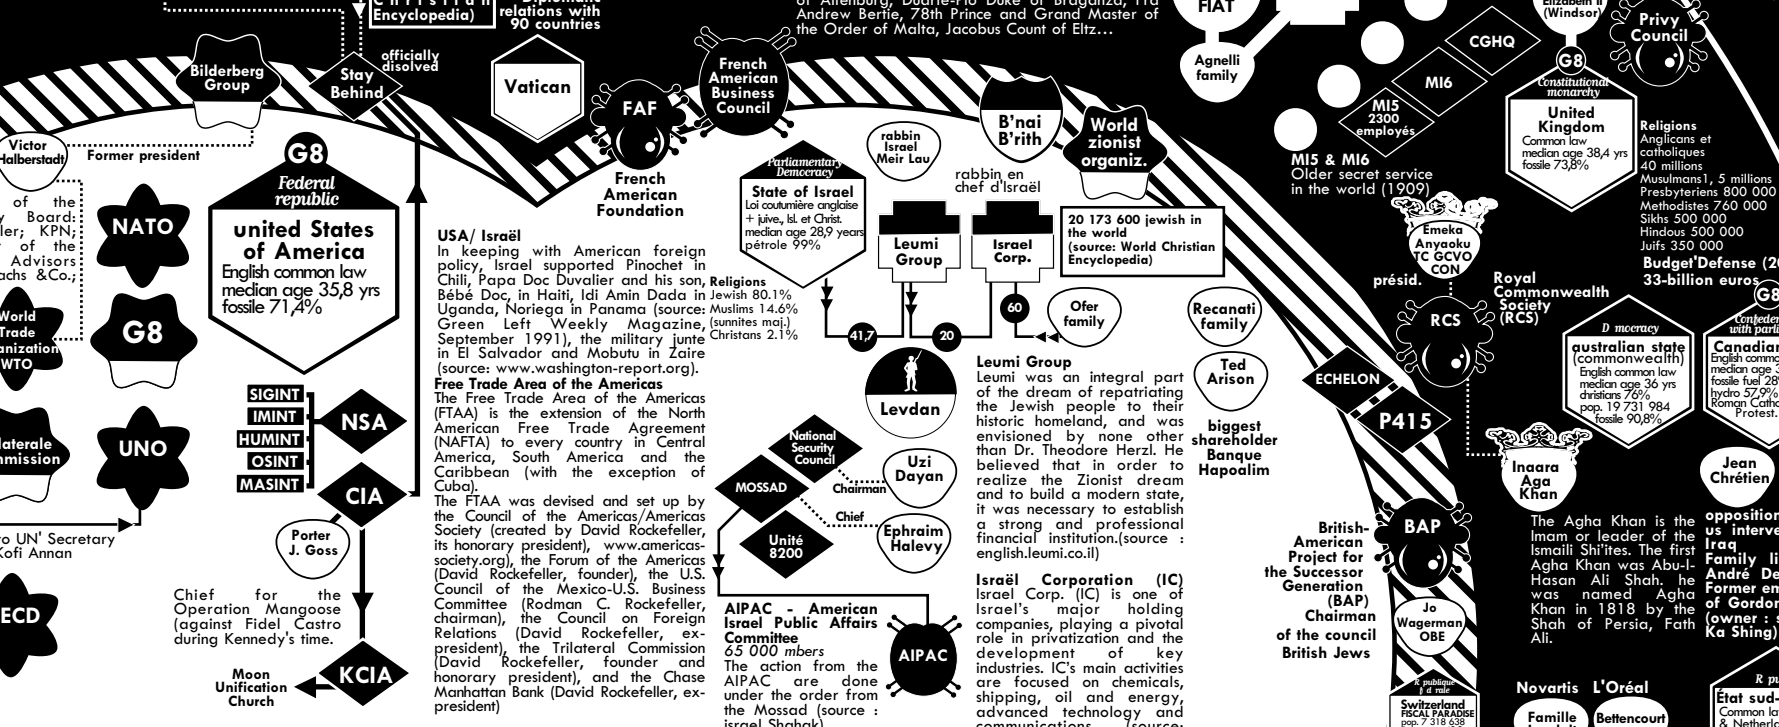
Christian Encyclopedia)

relations with 90 countries

of Altenburg, Duarte-Pio Duke of Braganza, Fra Andrew Bertie, 78th Prince and Grand Master of the Order of Malta, Jacobus Count of Eltz…

FIAT

Elizabeth II (Windsor)

Privy Council

Agnelli family

CGHQ

MI6

G8

Constitutional monarchy

Bilderberg Group

officially disolved

Stay Behind

Vatican

French American Business Council

FAF

MI5 2300 employés

United Kingdom
Common law
median age 38,4 yrs
fossile 73,8%

Religions
Anglicans et catholiques
40 millions
Musulmans1, 5 millions
Presbyteriens 800 000
Methodistes 760 000
Sikhs 500 000
Hindous 500 000
Juifs 350 000

Victor Halberstadt

Former president

G8

Federal republic

united States of America
English common law
median age 35,8 yrs
fossile 71,4%

French American Foundation

Parliamentary Democracy

State of Israel
Loi coutumière anglaise + juive., Isl. et Christ.
median age 28,9 years
pétrole 99%

rabbin Israel Meir Lau

B'nai B'rith

World zionist organiz.

rabbin en chef d'Israël

MI5 & MI6
Older secret service in the world (1909)

of the Board: ler; KPN; of the Advisors achs &Co.;

NATO

World Trade Organization WTO

G8

Leumi Group

Israel Corp.

20 173 600 jewish in the world
(source: World Christian Encyclopedia)

Emeka Anyaoku TC GCVO CON

Budget'Defense (20 33-billion euros

présid.

Royal Commonwealth Society (RCS)

G8

Confeder with parli

USA/ Israël
In keeping with American foreign policy, Israel supported Pinochet in Chili, Papa Doc Duvalier and his son, Bébé Doc, in Haiti, Idi Amin Dada in Uganda, Noriega in Panama (source: Green Left Weekly Magazine, September 1991), the military junte in El Salvador and Mobutu in Zaire (source: www.washington-report.org).

Religions
Jewish 80.1%
Muslims 14.6%
(sunnites maj.)
Christans 2.1%

60

Ofer family

Recanati family

RCS

D mocracy

australian state (commonwealth)
English common law
median age 36 yrs
christians 76%
pop. 19 731 984
fossile 90,8%

Canadian
English commo
median age 3
fossile fuel 28
hydro 57,9%
Roman Catho
Protest.

41,7

20

Free Trade Area of the Americas
The Free Trade Area of the Americas (FTAA) is the extension of the North American Free Trade Agreement (NAFTA) to every country in Central America, South America and the Caribbean (with the exception of Cuba).
The FTAA was devised and set up by the Council of the Americas/Americas Society (created by David Rockefeller, its honorary president), www.americas-society.org), the Forum of the Americas (David Rockefeller, founder), the U.S. Council of the Mexico-U.S. Business Committee (Rodman C. Rockefeller, chairman), the Council on Foreign Relations (David Rockefeller, ex-president), the Trilateral Commission (David Rockefeller, founder and honorary president), and the Chase Manhattan Bank (David Rockefeller, ex-president)

Levdan

Ted Arison

ECHELON

SIGINT
IMINT
HUMINT
OSINT
MASINT

NSA

Leumi Group
Leumi was an integral part of the dream of repatriating the Jewish people to their historic homeland, and was envisioned by none other than Dr. Theodore Herzl. He believed that in order to realize the Zionist dream and to build a modern state, it was necessary to establish a strong and professional financial institution.(source : english.leumi.co.il)

biggest shareholder Banque Hapoalim

P415

UNO

Ilaterale mmission

CIA

National Security Council

MOSSAD

Chairman

Uzi Dayan

Inaara Aga Khan

Jean Chrétien

Chief

Ephraim Halevy

Unité 8200

The Agha Khan is the Imam or leader of the Ismaili Shi'ites. The first Agha Khan was Abu-l-Hasan Ali Shah. he was named Agha Khan in 1818 by the Shah of Persia, Fath Ali.

opposition us interve Iraq Family li André De Former em of Gordon (owner : Ka Shing)

to UN' Secretary Kofi Annan

Porter J. Goss

British-American Project for the Successor Generation (BAP) Chairman of the council British Jews

BAP

ECD

Chief for the Operation Mangoose (against Fidel Castro during Kennedy's time.

Israël Corporation (IC)
Israel Corp. (IC) is one of Israel's major holding companies, playing a pivotal role in privatization and the development of key industries. IC's main activities are focused on chemicals, shipping, oil and energy, advanced technology and communications (source:

Jo Wagerman OBE

AIPAC - American Israel Public Affairs Committee
65 000 mbers
The action from the AIPAC are done under the order from the Mossad (source : israel Shahak)

AIPAC

Moon Unification Church

KCIA

Novartis L'Oréal

R publique f d rale
Switzerland
FISCAL PARADISE
pop. 7 318 638

Famille

Bettencourt

R pu
État sud-
Common la
& Netherla